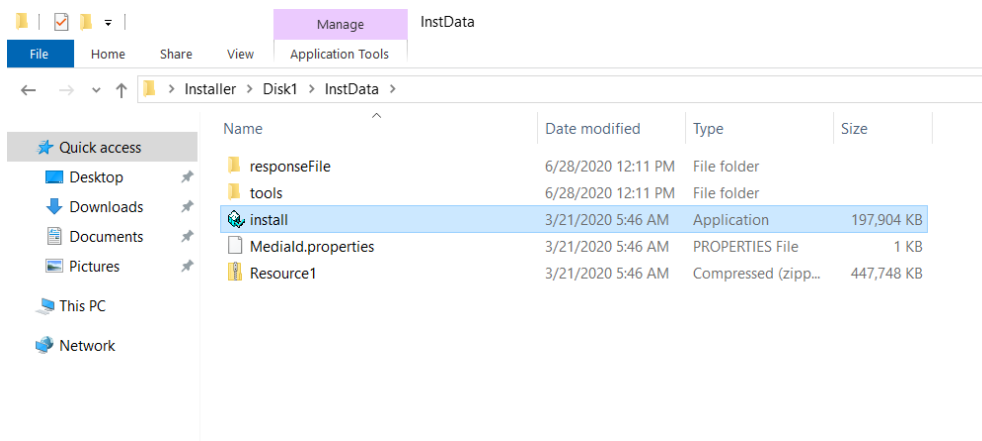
Manage InstData

File Home Share View Application Tools

> Installer > Disk1 > InstData >

Quick access
Desktop
Downloads
Documents
Pictures

This PC

Network

| Name | Date modified | Type | Size |
|---|---|---|---|
| responseFile | 6/28/2020 12:11 PM | File folder | |
| tools | 6/28/2020 12:11 PM | File folder | |
| install | 3/21/2020 5:46 AM | Application | 197,904 KB |
| MediaId.properties | 3/21/2020 5:46 AM | PROPERTIES File | 1 KB |
| Resource1 | 3/21/2020 5:46 AM | Compressed (zipp... | 447,748 KB |